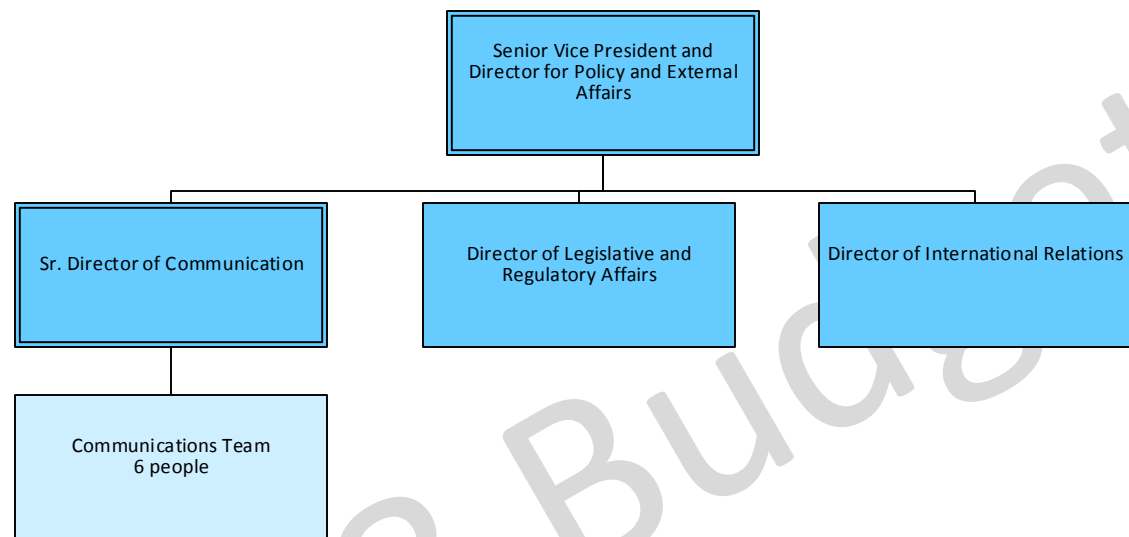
Senior Vice President and Director for Policy and External Affairs

Sr. Director of Communication

Director of Legislative and Regulatory Affairs

Director of International Relations

Communications Team
6 people